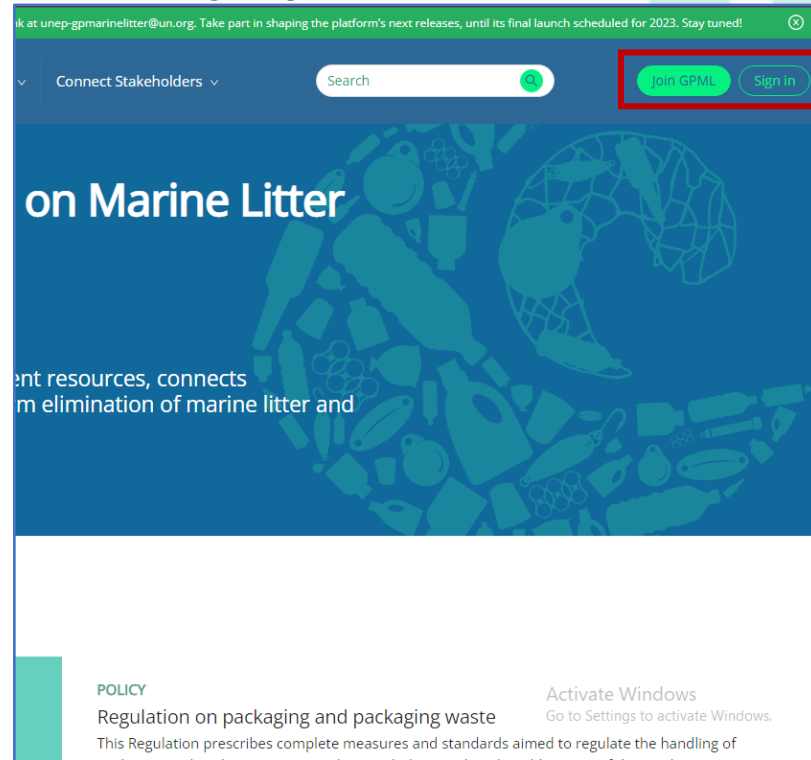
k at unep-gpmarinelitter@un.org. Take part in shaping the platform's next releases, until its final launch scheduled for 2023. Stay tuned!

Connect Stakeholders

Search

Join GPML

Sign in

on Marine Litter

ent resources, connects
m elimination of marine litter and

POLICY

Regulation on packaging and packaging waste

This Regulation prescribes complete measures and standards aimed to regulate the handling of

Activate Windows
Go to Settings to activate Windows.